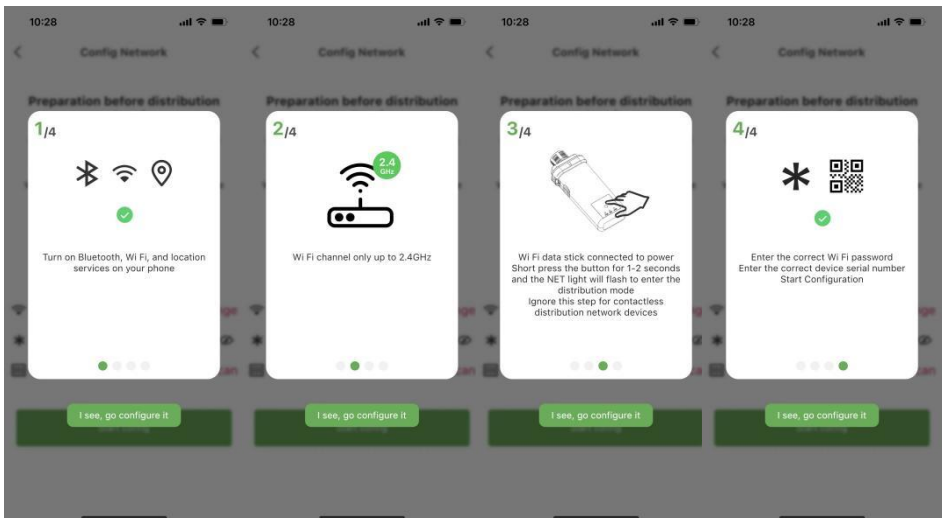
10:28

Config Network

Preparation before distribution

1/4

Turn on Bluetooth, Wi Fi, and location services on your phone

I see, go configure it

10:28

Config Network

Preparation before distribution

2/4

2.4 GHz

Wi Fi channel only up to 2.4GHz

I see, go configure it

10:28

Config Network

Preparation before distribution

3/4

Wi Fi data stick connected to power
Short press the button for 1-2 seconds and the NET light will flash to enter the distribution mode
Ignore this step for contactless distribution network devices

I see, go configure it

10:28

Config Network

Preparation before distribution

4/4

Enter the correct Wi Fi password
Enter the correct device serial number
Start Configuration

I see, go configure it